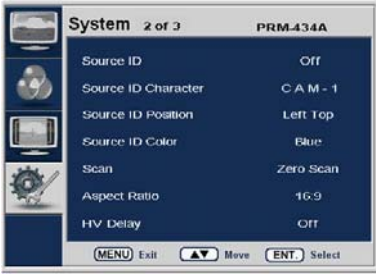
System 2 of 3 PRM-434A

| | |
|---|---|
| Source ID | Off |
| Source ID Character | C A M - 1 |
| Source ID Position | Left Top |
| Source ID Color | Blue |
| Scan | Zero Scan |
| Aspect Ratio | 16:9 |
| HV Delay | Off |

MENU Exit ▲▼ Move ENT. Select